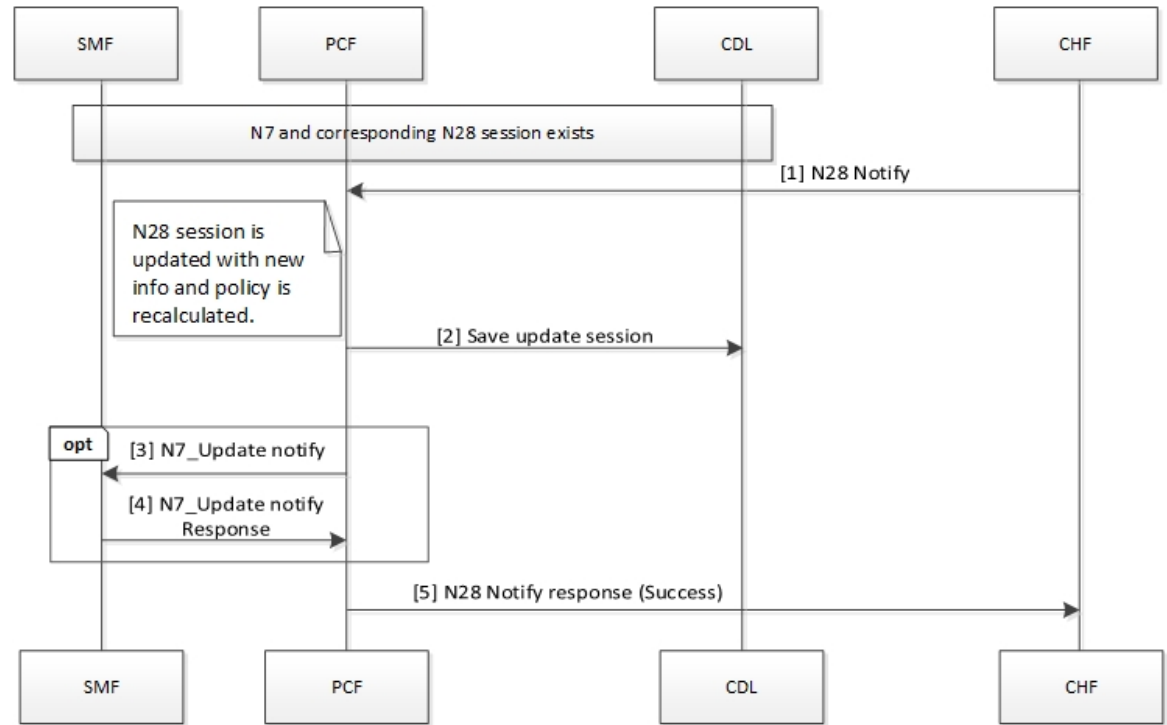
SMF

PCF

CDL

CHF

N7 and corresponding N28 session exists

[1] N28 Notify

N28 session is updated with new info and policy is recalculated.

[2] Save update session

opt

[3] N7_Update notify

[4] N7_Update notify Response

[5] N28 Notify response (Success)

SMF

PCF

CDL

CHF